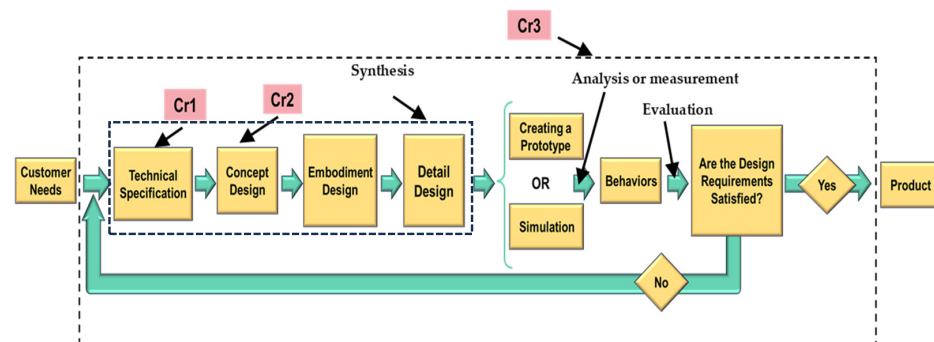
Cr3

Synthesis

Analysis or measurement

Cr1

Cr2

Evaluation

Customer Needs

Technical Specification

Concept Design

Embodiment Design

Detail Design

Creating a Prototype

OR

Simulation

Behaviors

Are the Design Requirements Satisfied?

Yes

Product

No